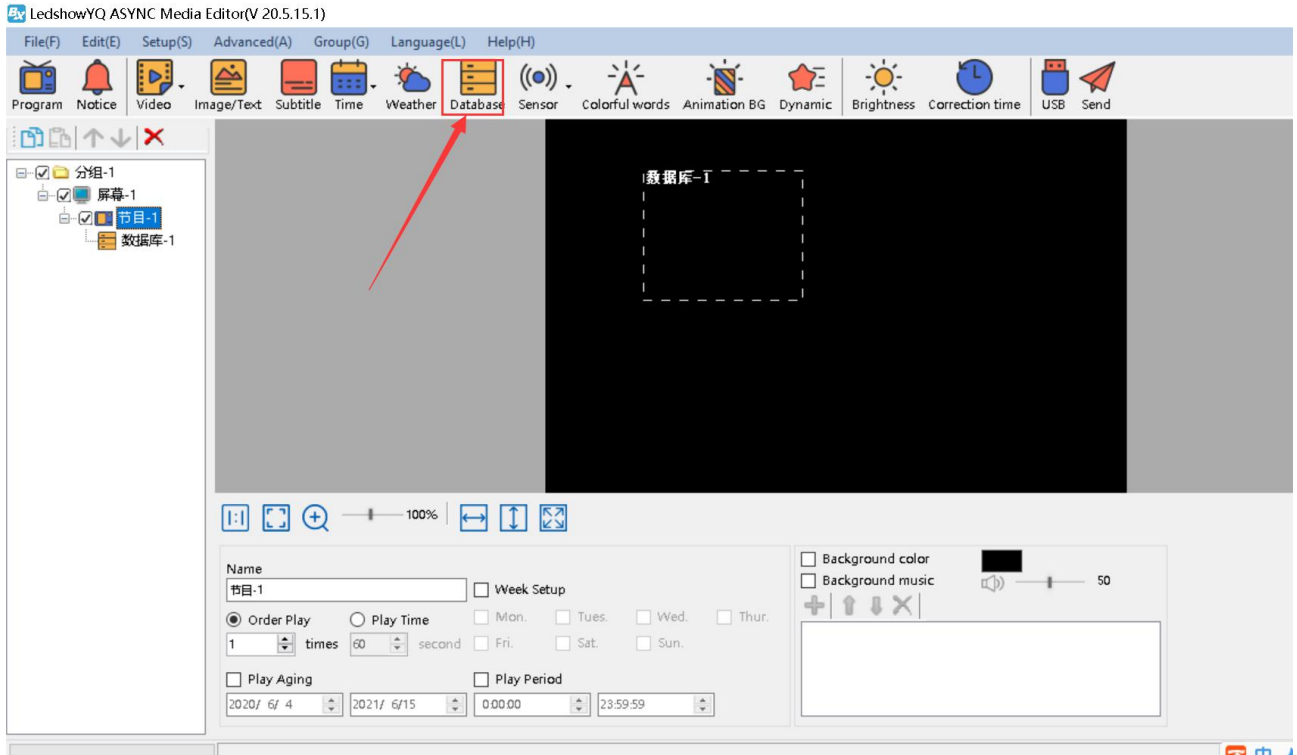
LedshowYQ ASYNC Media Editor(V 20.5.15.1)

File(F) Edit(E) Setup(S) Advanced(A) Group(G) Language(L) Help(H)

Program Notice Video Image/Text Subtitle Time Weather Database Sensor Colorful words Animation BG Dynamic Brightness Correction time USB Send

分组-1
屏幕-1
节目-1
数据库-1

数据库-1

100%

Name
节目-1
Week Setup
Order Play
Play Time
Mon. Tues. Wed. Thur.
1 times 60 second
Fri. Sat. Sun.
Play Aging
Play Period
2020/ 6/ 4 2021/ 6/15 0:00:00 23:59:59

Background color
Background music
50